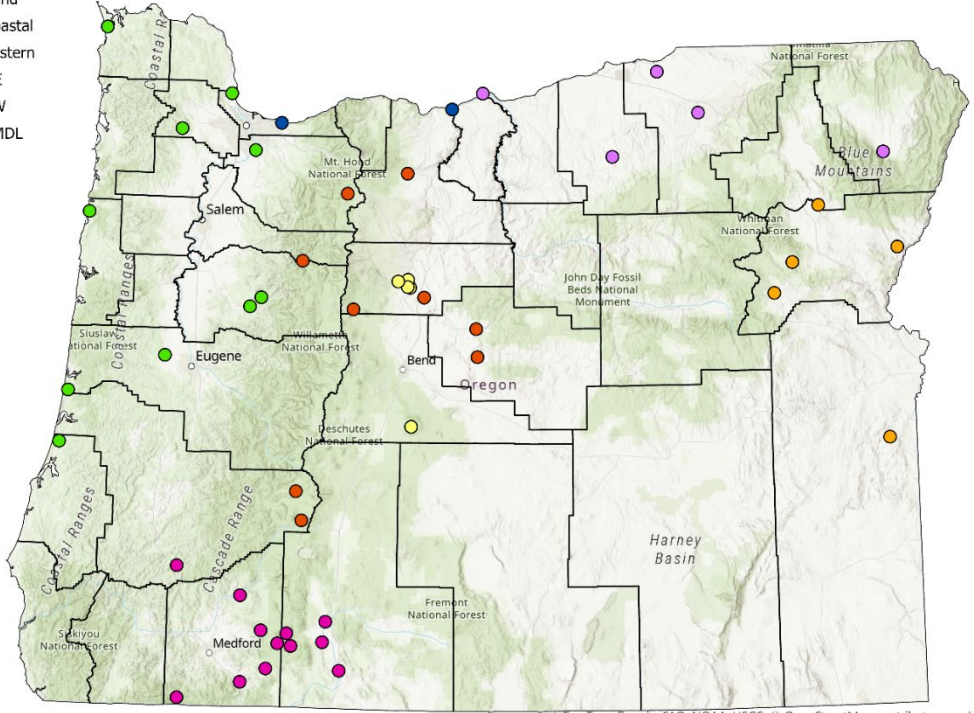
nd
oastal
stern
t
W
MDL

Coastal R
Umatilla National Forest
Blue Mountains
Mt. Hood National Forest
Salem
Wallowa-Whitman National Forest
Coastal Ranges
John Day Fossil Beds National Monument
Siuslaw National Forest
Willamette National Forest
Eugene
Bend
Oregon
Deschutes National Forest
Coastal Ranges
Cascade Range
Harney Basin
Fremont National Forest
Siskiyou National Forest
Medford